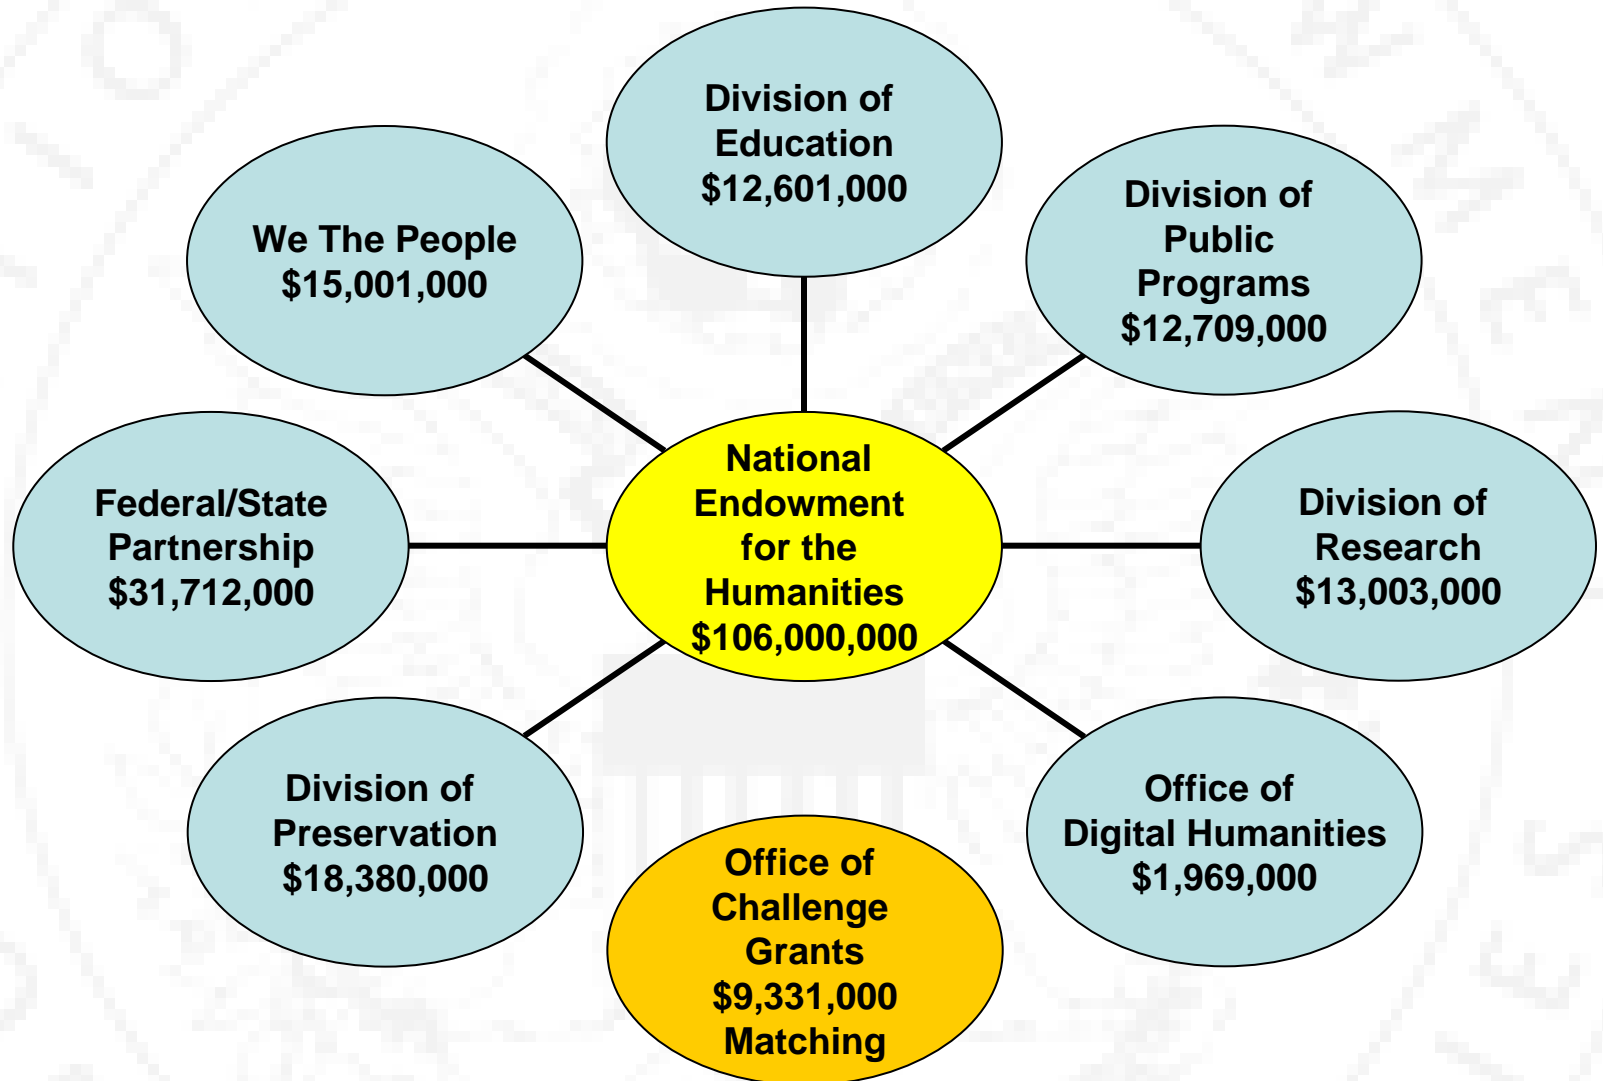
Division of Education $12,601,000

We The People $15,001,000

Division of Public Programs $12,709,000

Federal/State Partnership $31,712,000

National Endowment for the Humanities $106,000,000

Division of Research $13,003,000

Division of Preservation $18,380,000

Office of Digital Humanities $1,969,000

Office of Challenge Grants $9,331,000 Matching